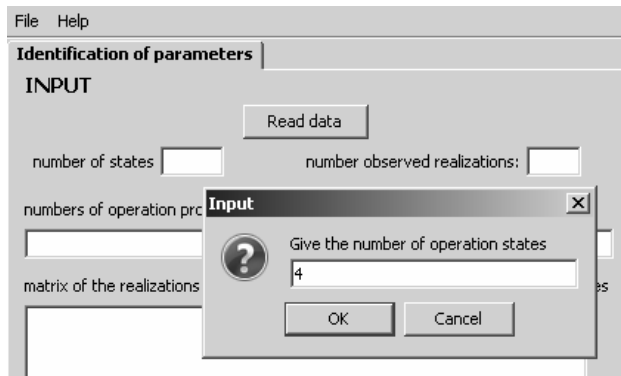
File Help

Identification of parameters

INPUT

Read data

number of states

number observed realizations:

numbers of operation pro

matrix of the realizations

es

Input

Give the number of operation states

4

OK

Cancel